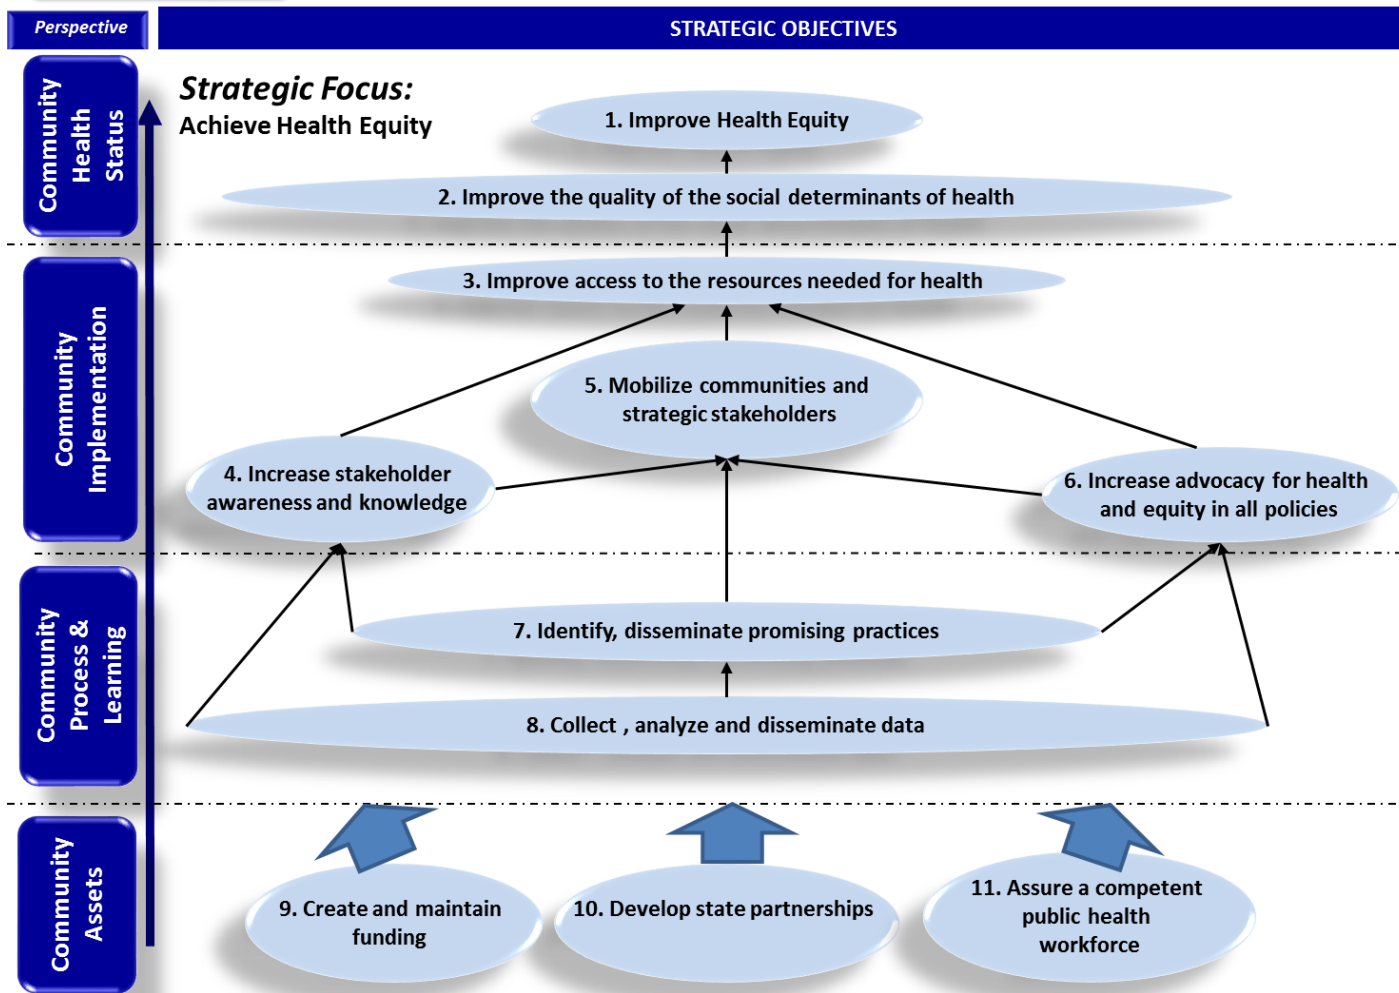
Perspective

STRATEGIC OBJECTIVES

Community Health Status

Community Implementation

Community Process & Learning

Community Assets

Strategic Focus:
Achieve Health Equity

1. Improve Health Equity

2. Improve the quality of the social determinants of health

3. Improve access to the resources needed for health

5. Mobilize communities and strategic stakeholders

4. Increase stakeholder awareness and knowledge

6. Increase advocacy for health and equity in all policies

7. Identify, disseminate promising practices

8. Collect , analyze and disseminate data

9. Create and maintain funding

10. Develop state partnerships

11. Assure a competent public health workforce